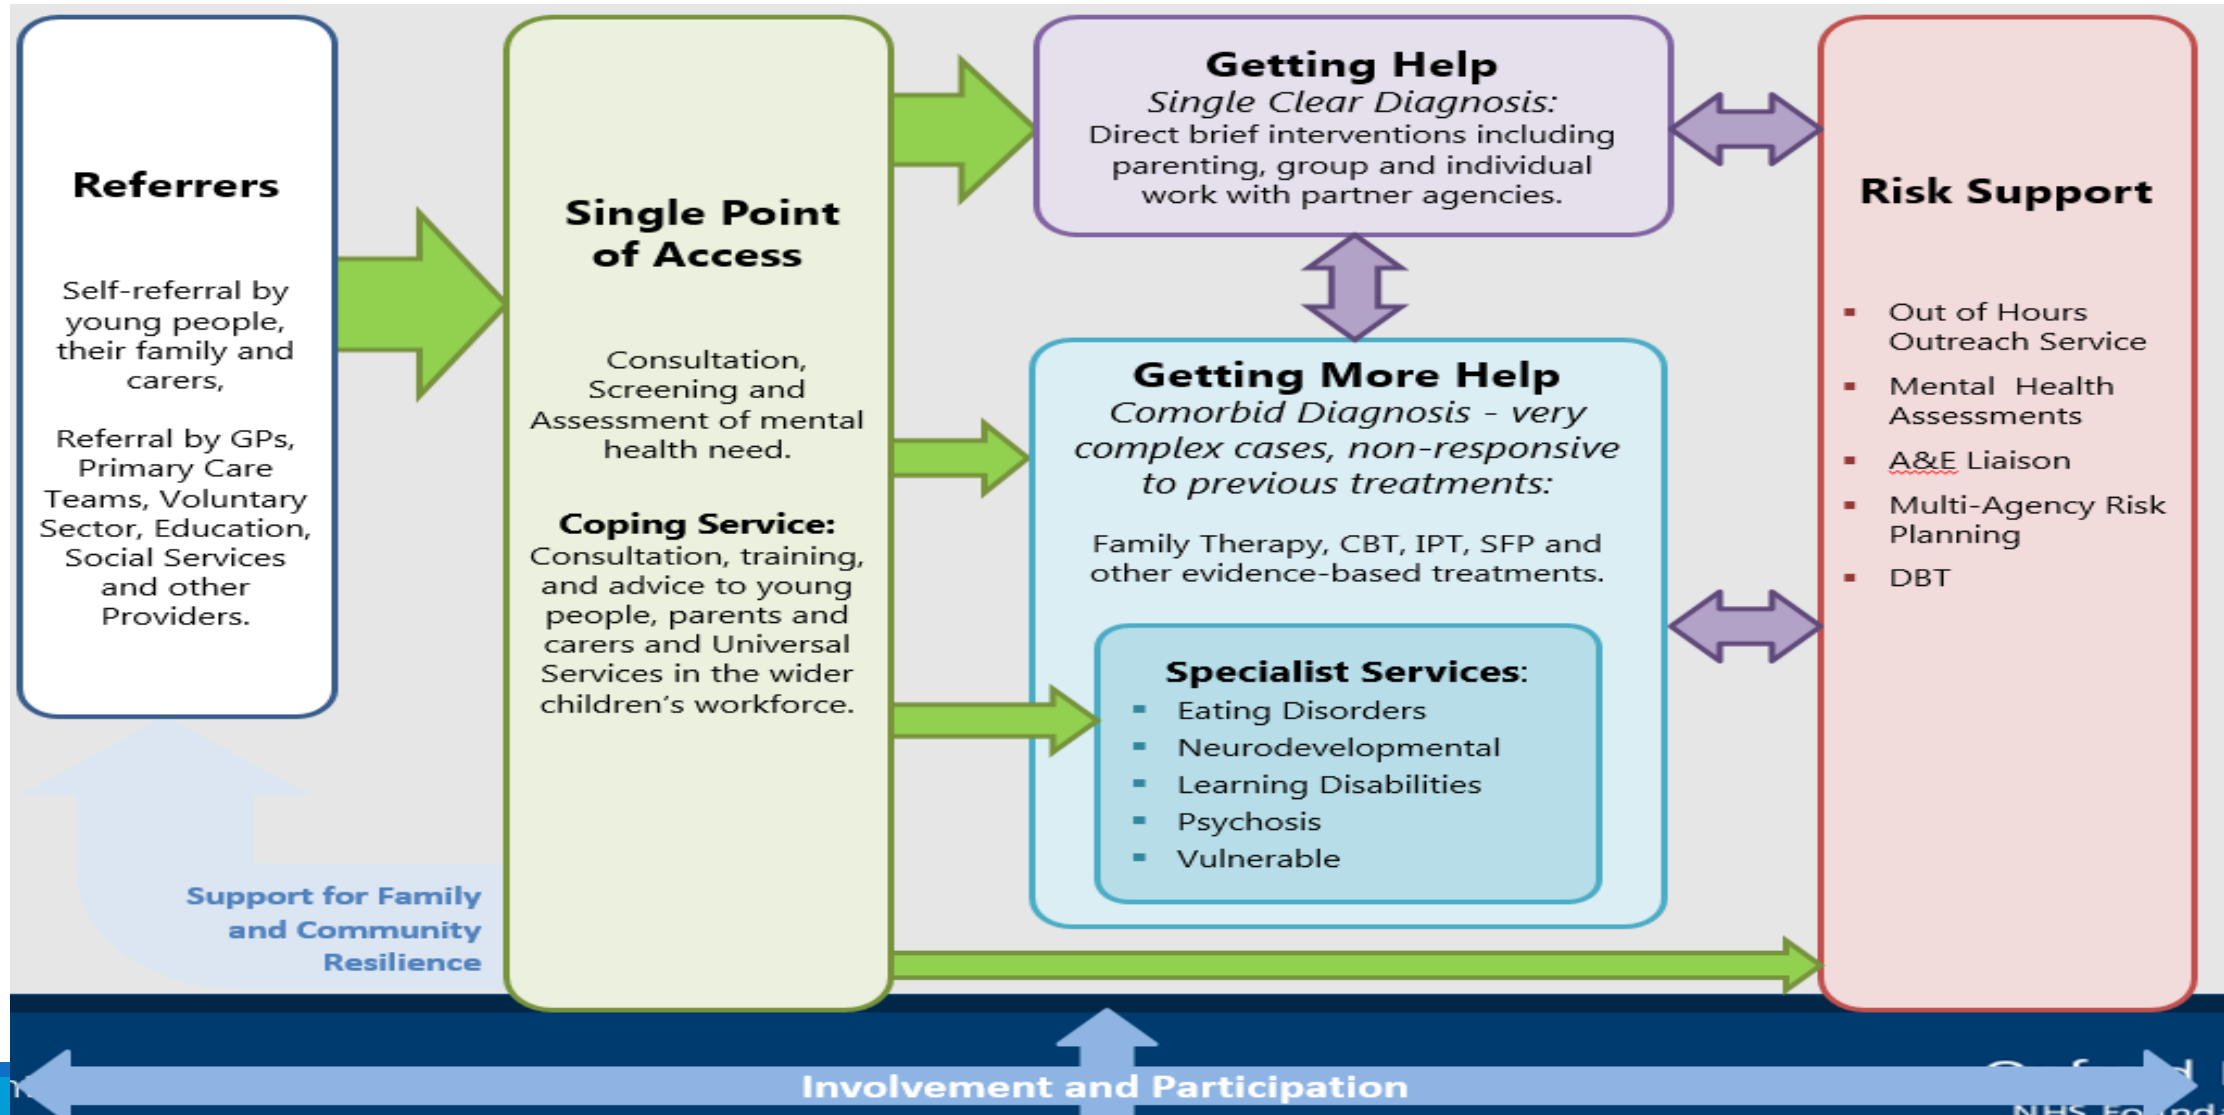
Referrers

Self-referral by young people, their family and carers,

Referral by GPs, Primary Care Teams, Voluntary Sector, Education, Social Services and other Providers.

Single Point of Access

Consultation, Screening and Assessment of mental health need.

Coping Service: Consultation, training, and advice to young people, parents and carers and Universal Services in the wider children's workforce.

Getting Help

Single Clear Diagnosis: Direct brief interventions including parenting, group and individual work with partner agencies.

Getting More Help

Comorbid Diagnosis - very complex cases, non-responsive to previous treatments:

Family Therapy, CBT, IPT, SFP and other evidence-based treatments.

Specialist Services:
- Eating Disorders
- Neurodevelopmental
- Learning Disabilities
- Psychosis
- Vulnerable

Risk Support

- Out of Hours Outreach Service
- Mental Health Assessments
- A&E Liaison
- Multi-Agency Risk Planning
- DBT

Support for Family and Community Resilience

Involvement and Participation

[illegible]